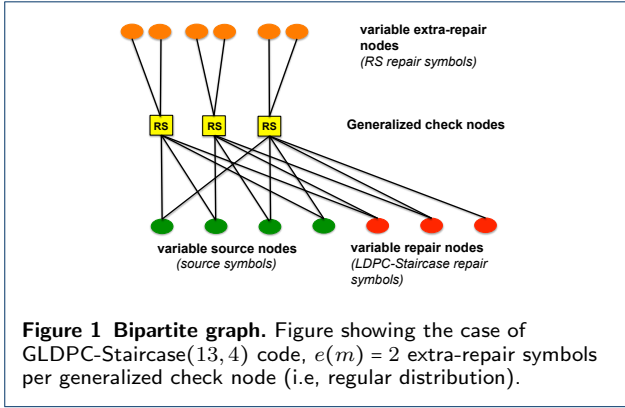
variable extra-repair nodes
(RS repair symbols)

RS RS RS

Generalized check nodes

variable source nodes
(source symbols)

variable repair nodes
(LDPC-Staircase repair symbols)

**Figure 1 Bipartite graph.** Figure showing the case of GLDPC-Staircase$(13,4)$ code, $e(m)=2$ extra-repair symbols per generalized check node (i.e, regular distribution).